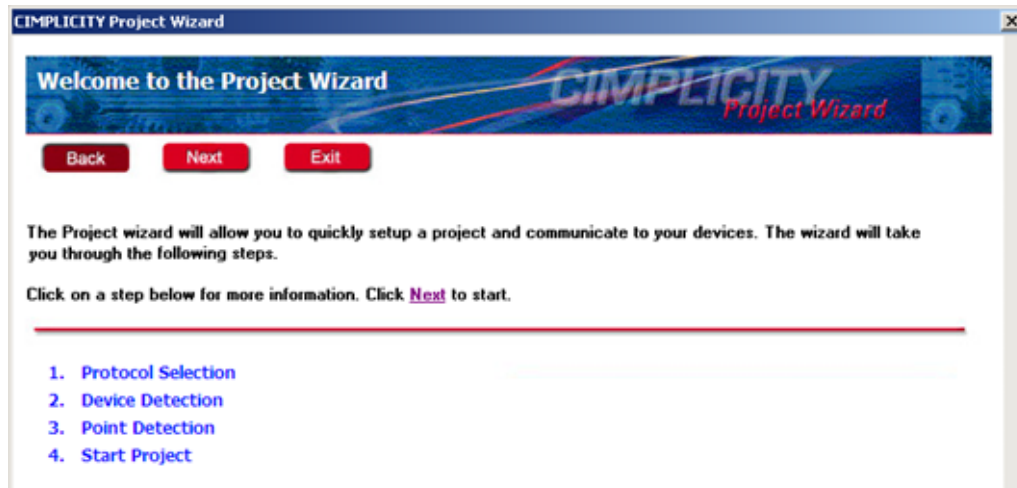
CIMPLICITY Project Wizard

Welcome to the Project Wizard

CIMPLICITY Project Wizard

Back Next Exit

The Project wizard will allow you to quickly setup a project and communicate to your devices. The wizard will take you through the following steps.

Click on a step below for more information. Click Next to start.

1. Protocol Selection
2. Device Detection
3. Point Detection
4. Start Project